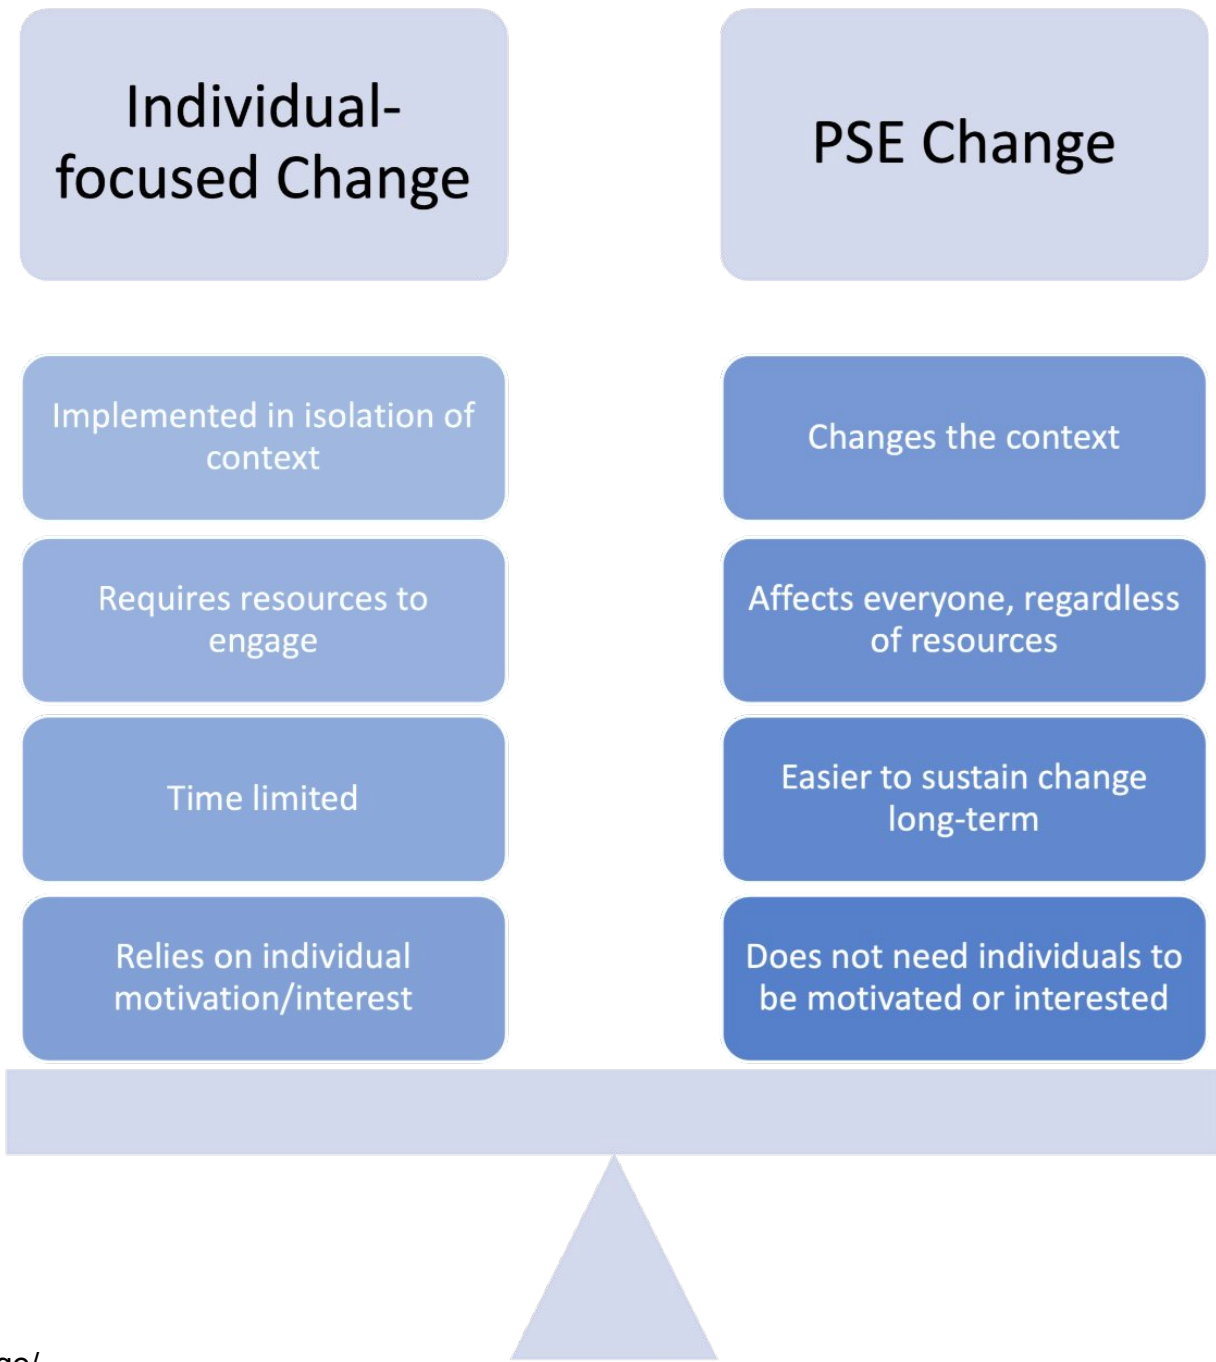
Individual-focused Change

PSE Change

Implemented in isolation of context

Requires resources to engage

Time limited

Relies on individual motivation/interest

Changes the context

Affects everyone, regardless of resources

Easier to sustain change long-term

Does not need individuals to be motivated or interested

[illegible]ge/